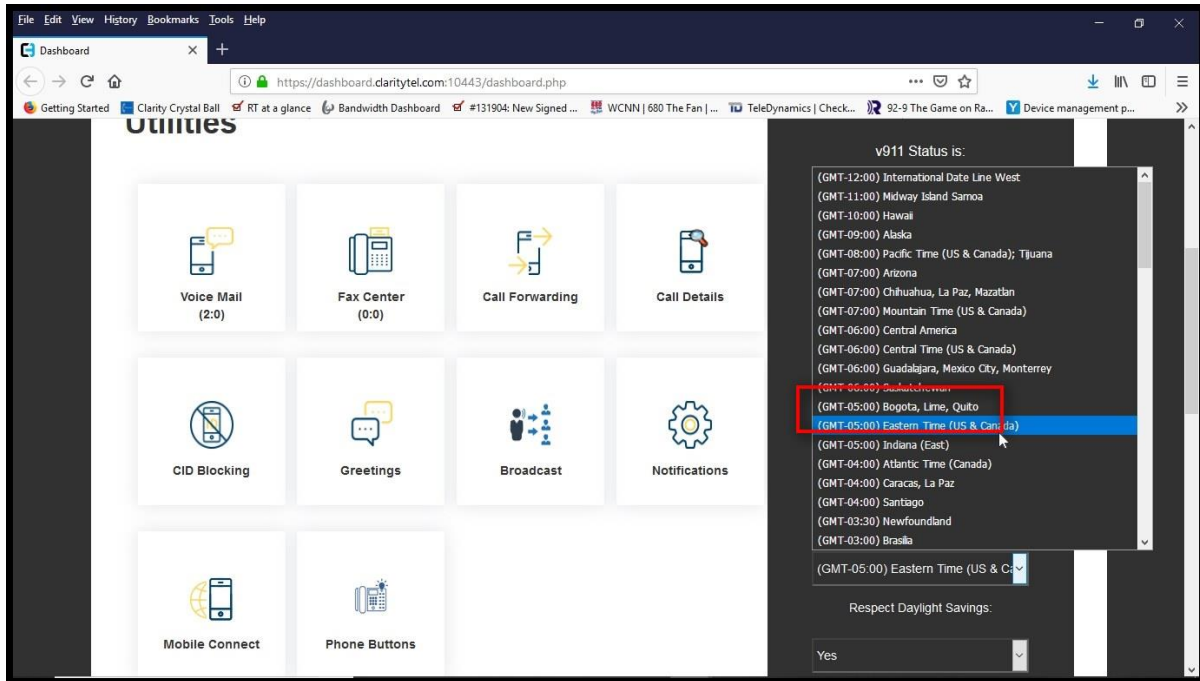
File Edit View History Bookmarks Tools Help

Dashboard

https://dashboard.claritytel.com:10443/dashboard.php

Getting Started Clarity Crystal Ball RT at a glance Bandwidth Dashboard #131904: New Signed ... WCNN | 680 The Fan | ... TeleDynamics | Check... 92-9 The Game on Ra... Device management p...

Utilities

Voice Mail
(2:0)

Fax Center
(0:0)

Call Forwarding

Call Details

CID Blocking

Greetings

Broadcast

Notifications

Mobile Connect

Phone Buttons

v911 Status is:

(GMT-12:00) International Date Line West
(GMT-11:00) Midway Island Samoa
(GMT-10:00) Hawaii
(GMT-09:00) Alaska
(GMT-08:00) Pacific Time (US & Canada); Tijuana
(GMT-07:00) Arizona
(GMT-07:00) Chihuahua, La Paz, Mazatlan
(GMT-07:00) Mountain Time (US & Canada)
(GMT-06:00) Central America
(GMT-06:00) Central Time (US & Canada)
(GMT-06:00) Guadalajara, Mexico City, Monterrey
(GMT-06:00) Saskatchewan
(GMT-05:00) Bogota, Lime, Quito
(GMT-05:00) Eastern Time (US & Canada)
(GMT-05:00) Indiana (East)
(GMT-04:00) Atlantic Time (Canada)
(GMT-04:00) Caracas, La Paz
(GMT-04:00) Santiago
(GMT-03:30) Newfoundland
(GMT-03:00) Brasilia

(GMT-05:00) Eastern Time (US & C

Respect Daylight Savings:

Yes